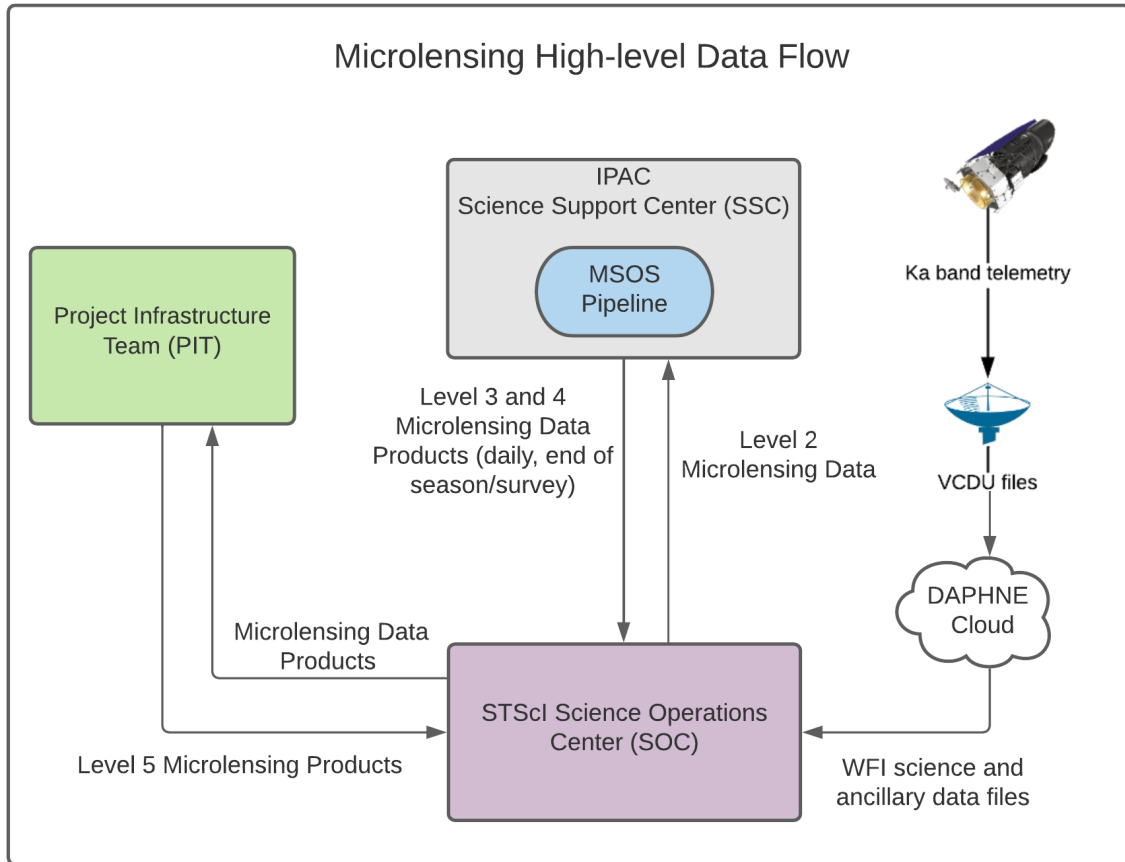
Microlensing High-level Data Flow

IPAC
Science Support Center (SSC)

MSOS
Pipeline

Ka band telemetry

Project Infrastructure Team (PIT)

Level 3 and 4 Microlensing Data Products (daily, end of season/survey)

Level 2 Microlensing Data

VCDU files

DAPHNE Cloud

Microlensing Data Products

STScI Science Operations Center (SOC)

Level 5 Microlensing Products

WFI science and ancillary data files